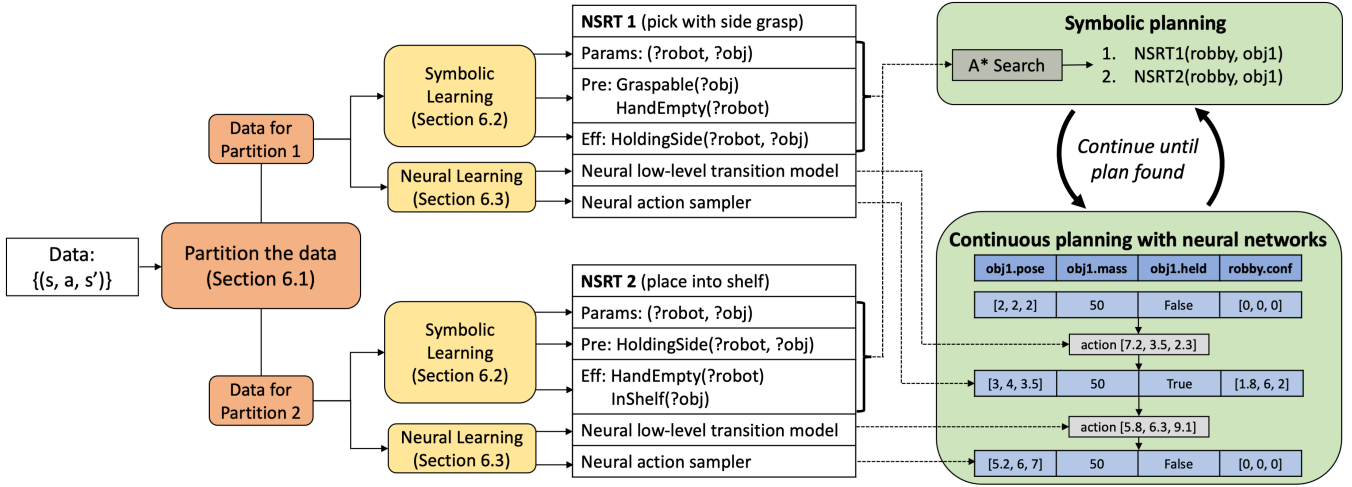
Data:
{(s, a, s')}

Partition the data
(Section 6.1)

Data for
Partition 1

Symbolic
Learning
(Section 6.2)

Neural Learning
(Section 6.3)

NSRT 1 (pick with side grasp)
Params: (?robot, ?obj)
Pre: Graspable(?obj)
HandEmpty(?robot)
Eff: HoldingSide(?robot, ?obj)
Neural low-level transition model
Neural action sampler

Data for
Partition 2

Symbolic
Learning
(Section 6.2)

Neural Learning
(Section 6.3)

NSRT 2 (place into shelf)
Params: (?robot, ?obj)
Pre: HoldingSide(?robot, ?obj)
Eff: HandEmpty(?robot)
InShelf(?obj)
Neural low-level transition model
Neural action sampler

Symbolic planning
A* Search
1. NSRT1(robby, obj1)
2. NSRT2(robby, obj1)

Continue until
plan found

Continuous planning with neural networks

| obj1.pose | obj1.mass | obj1.held | robby.conf |
|---|---|---|---|
| [2, 2, 2] | 50 | False | [0, 0, 0] |

action [7.2, 3.5, 2.3]

| [3, 4, 3.5] | 50 | True | [1.8, 6, 2] |
|---|---|---|---|

action [5.8, 6.3, 9.1]

| [5.2, 6, 7] | 50 | False | [0, 0, 0] |
|---|---|---|---|